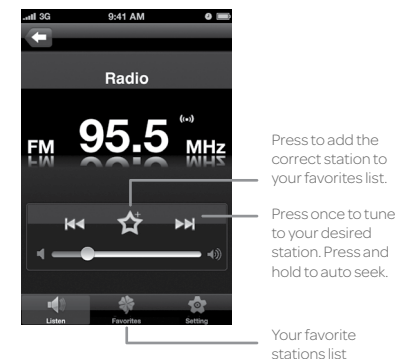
3G 9:41 AM

Radio

FM 95.5 MHz

Listen Favorites Setting

Press to add the correct station to your favorites list.

Press once to tune to your desired station. Press and hold to auto seek.

Your favorite stations list